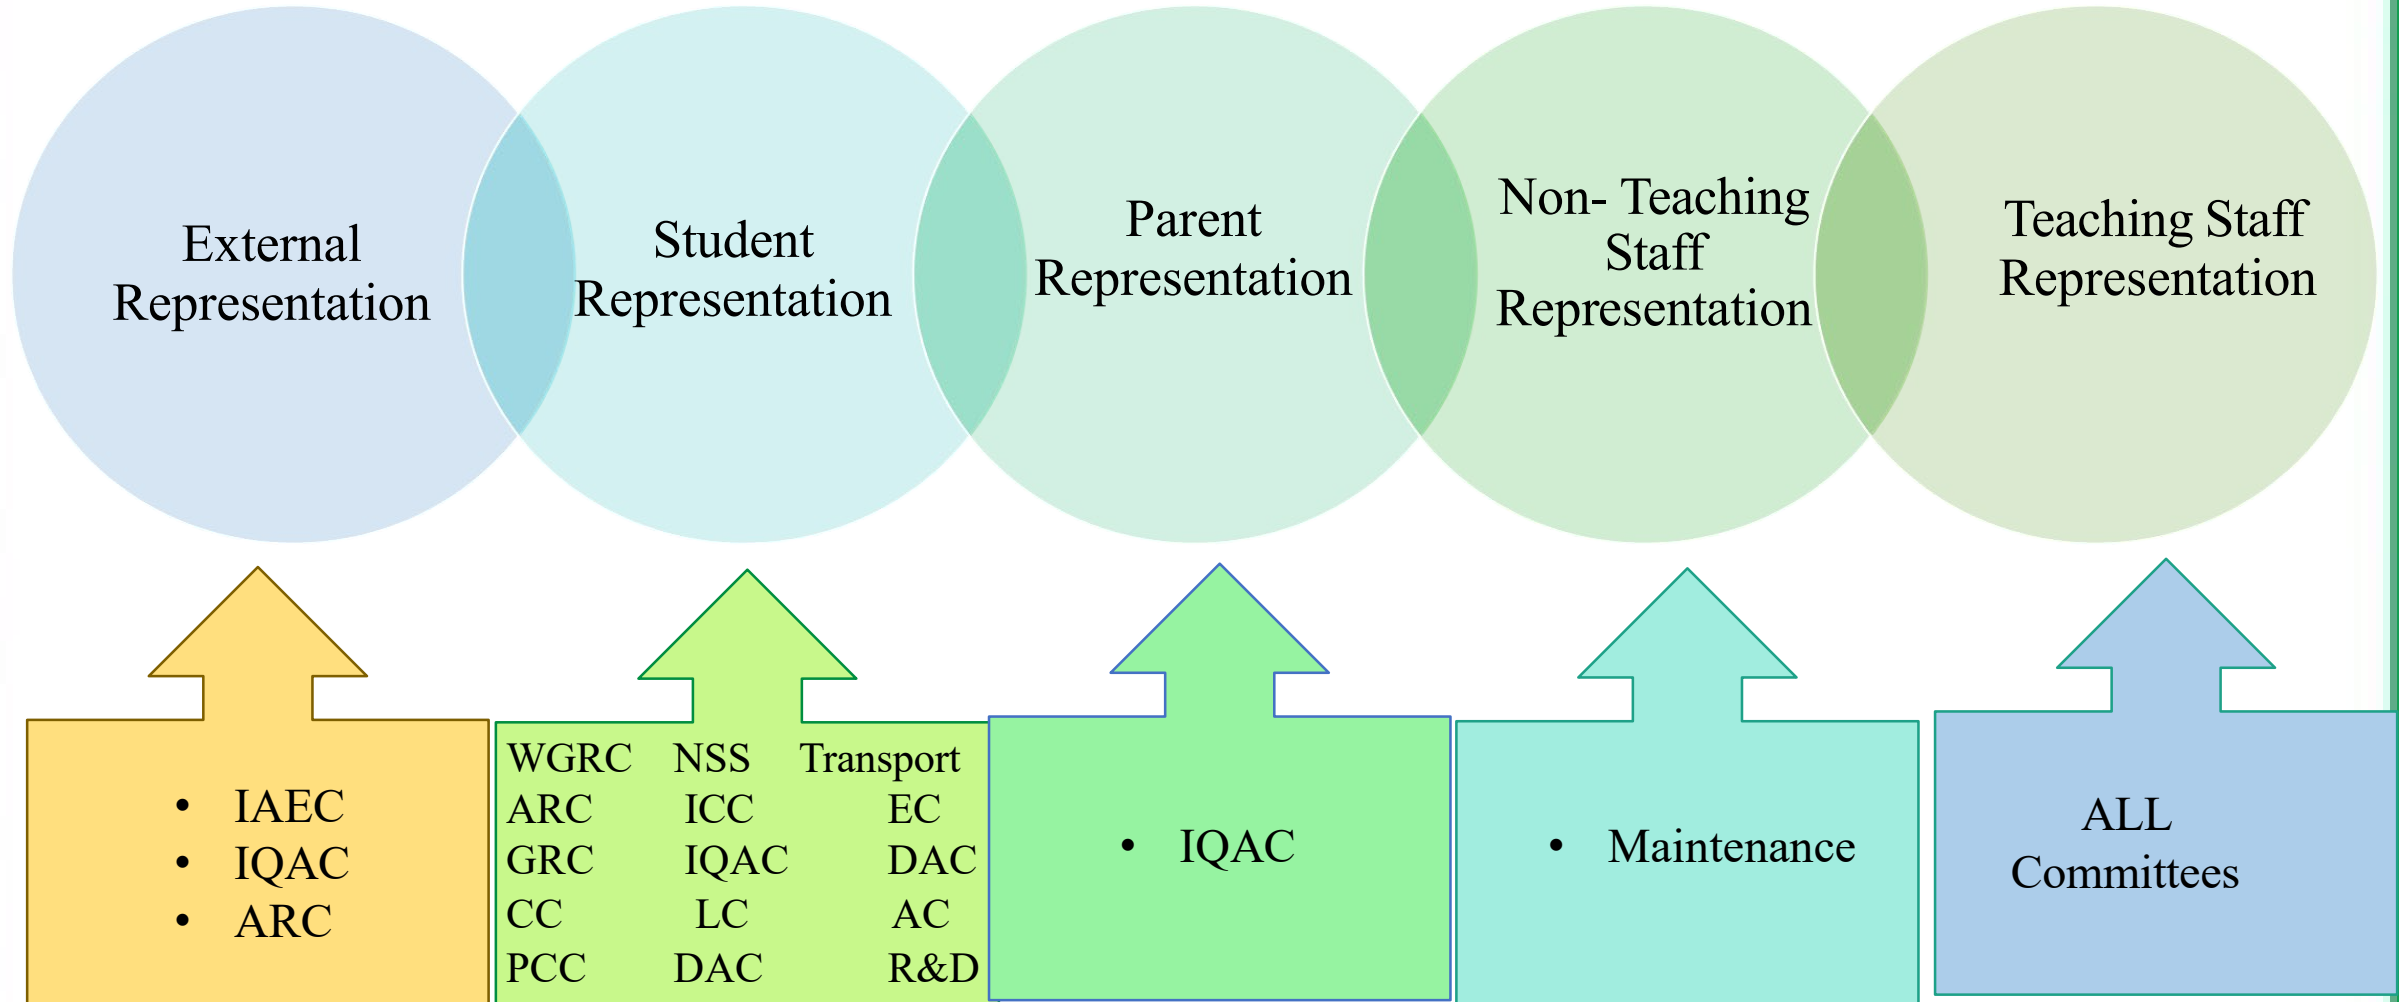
External Representation

Student Representation

Parent Representation

Non- Teaching Staff Representation

Teaching Staff Representation

- IAEC
- IQAC
- ARC

WGRC NSS Transport
ARC ICC EC
GRC IQAC DAC
CC LC AC
PCC DAC R&D

- IQAC

- Maintenance

ALL Committees